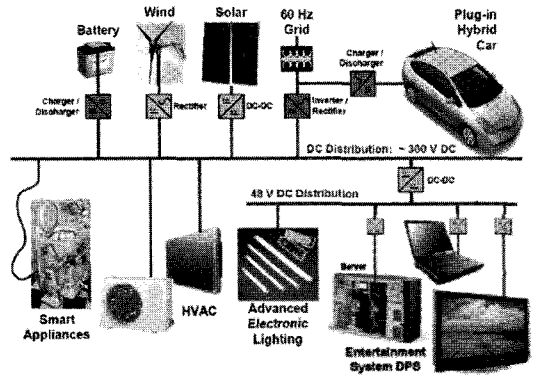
Battery
Wind
Solar
60 Hz Grid
Plug-in Hybrid Car
Charger / Discharger
Charger / Discharger
Rectifier
DC-DC
Inverter / Rectifier
DC Distribution: ~ 300 V DC
48 V DC Distribution
DC-DC
Server
Smart Appliances
HVAC
Advanced *Electronic* Lighting
Entertainment System DPS